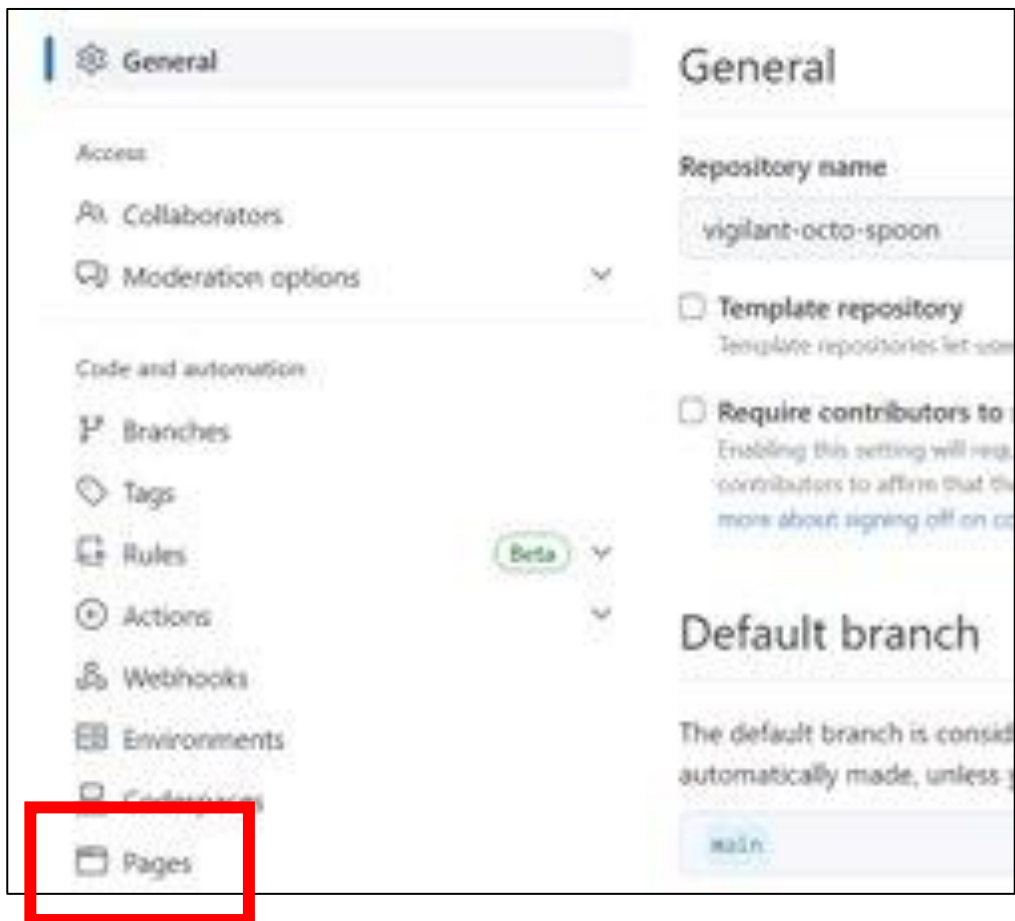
General

Access

Collaborators

Moderation options

Code and automation

Branches

Tags

Rules Beta

Actions

Webhooks

Environments

Codespaces

Pages

General

Repository name

vigilant-octo-spoon

Template repository

Template repositories let use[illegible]

Require contributors to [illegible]

Enabling this setting will requ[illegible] contributors to affirm that th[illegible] more about signing off on co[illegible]

Default branch

The default branch is consid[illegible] automatically made, unless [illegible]

main